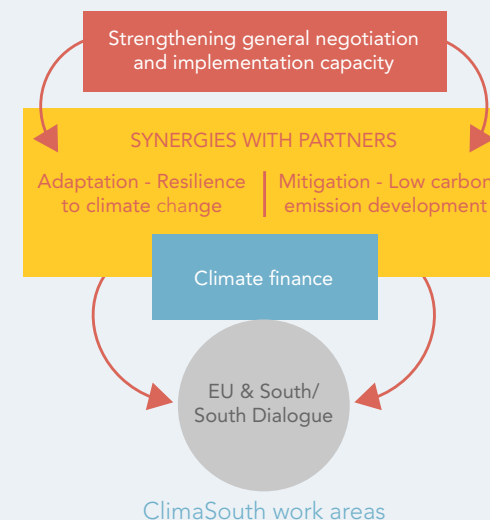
Strengthening general negotiation and implementation capacity

SYNERGIES WITH PARTNERS

Adaptation - Resilience to climate change

Mitigation - Low carbon emission development

Climate finance

EU & South/ South Dialogue

ClimaSouth work areas